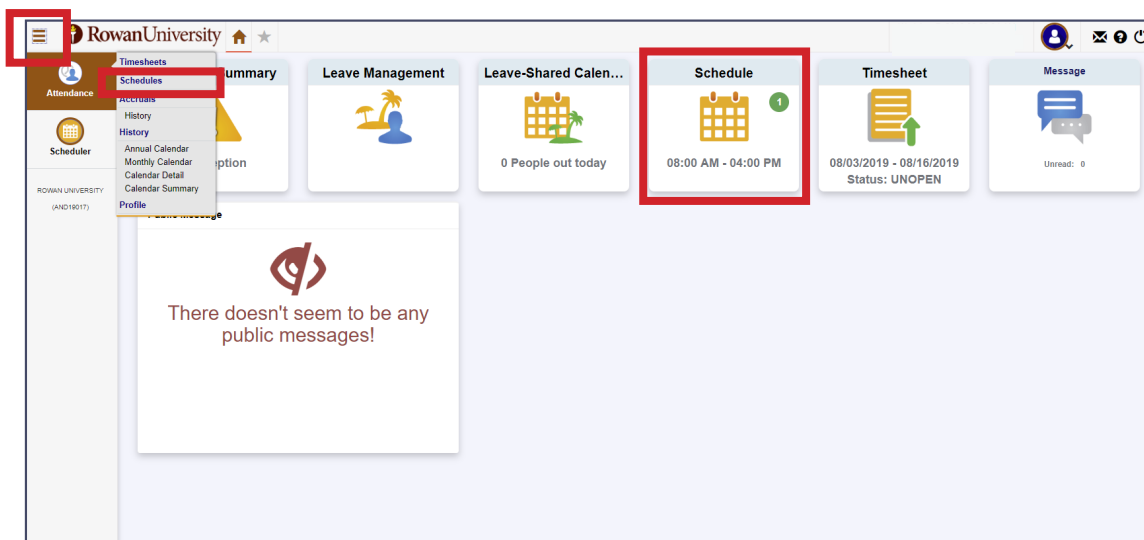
RowanUniversity

Attendance

Scheduler

ROWAN UNIVERSITY

(AND19017)

Timesheets
Schedules
Accruals
History
History
Annual Calendar
Monthly Calendar
Calendar Detail
Calendar Summary
Profile

ummary

eption

Leave Management

Leave-Shared Calen...

0 People out today

Schedule

1

08:00 AM - 04:00 PM

Timesheet

08/03/2019 - 08/16/2019
Status: UNOPEN

Message

Unread: 0

Public Message

There doesn't seem to be any public messages!